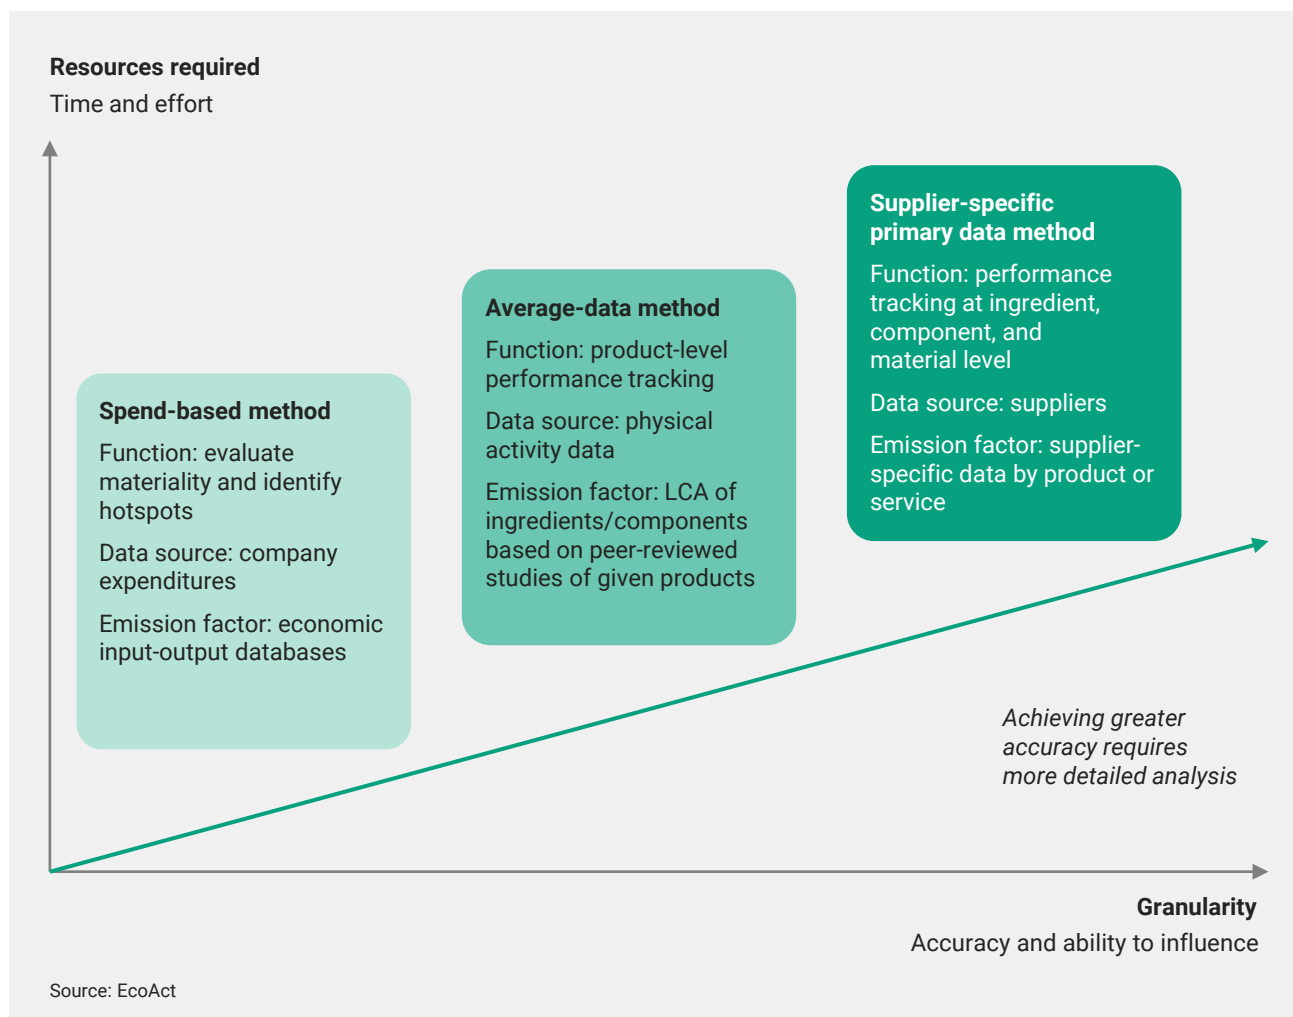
Resources required
Time and effort

Spend-based method
Function: evaluate materiality and identify hotspots
Data source: company expenditures
Emission factor: economic input-output databases

Average-data method
Function: product-level performance tracking
Data source: physical activity data
Emission factor: LCA of ingredients/components based on peer-reviewed studies of given products

Supplier-specific primary data method
Function: performance tracking at ingredient, component, and material level
Data source: suppliers
Emission factor: supplier-specific data by product or service

Achieving greater accuracy requires more detailed analysis

Granularity
Accuracy and ability to influence

Source: EcoAct